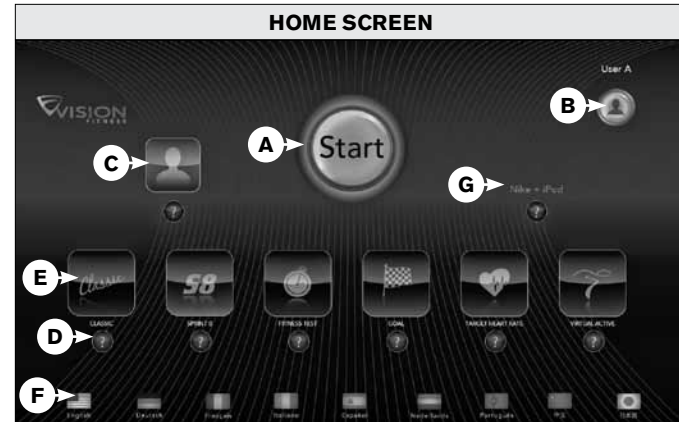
HOME SCREEN

User A

VISION FITNESS

B

A

Start

C

?

G

Nike + iPod

?

E

Classic

S8

CLASSIC

SPRINT 8

FITNESS TEST

GOAL

TARGET HEART RATE

VIRTUAL ACTIVE

D

?

?

?

?

?

?

F

English

Deutsch

Français

Italiano

Español

Nederlands

Português

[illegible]

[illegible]